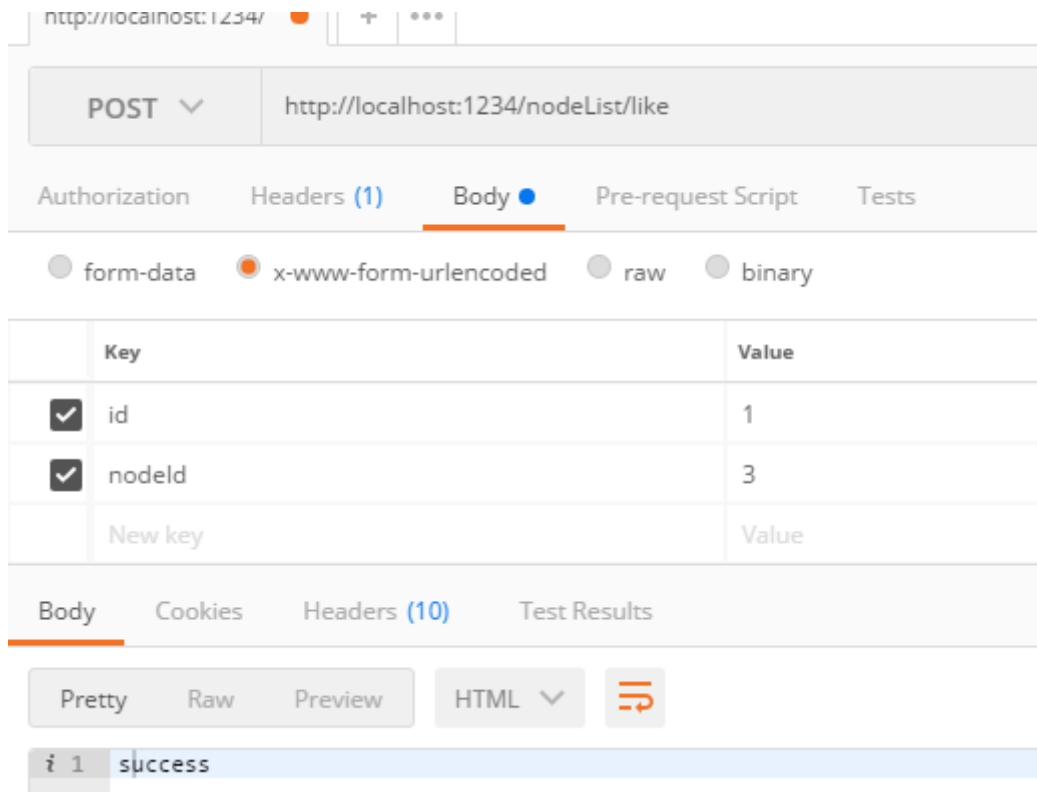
http://localhost:1234/ + •••

POST

http://localhost:1234/nodeList/like

Authorization Headers (1) Body Pre-request Script Tests

form-data x-www-form-urlencoded raw binary

| | Key | Value |
|---|---|---|
| ☑ | id | 1 |
| ☑ | nodeId | 3 |
| | New key | Value |

Body Cookies Headers (10) Test Results

Pretty Raw Preview HTML

i 1 success